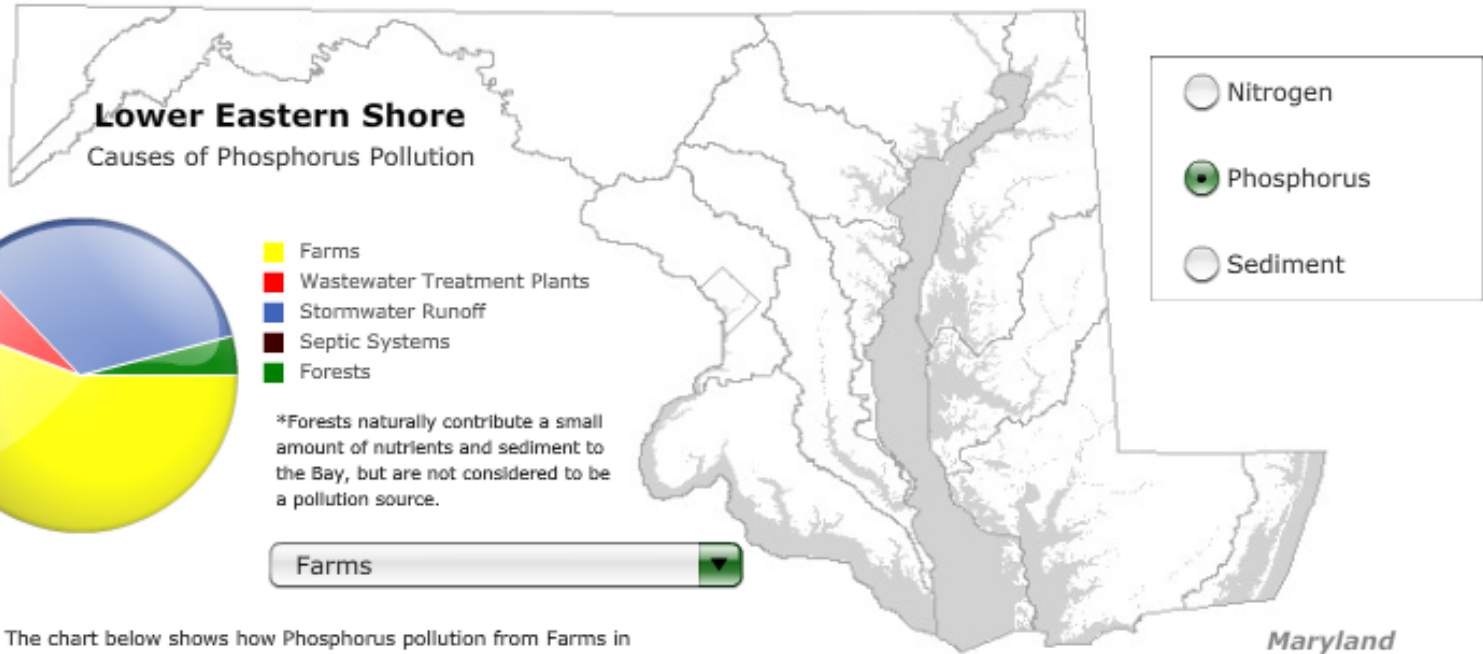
Lower Eastern Shore
Causes of Phosphorus Pollution

Farms
Wastewater Treatment Plants
Stormwater Runoff
Septic Systems
Forests

*Forests naturally contribute a small amount of nutrients and sediment to the Bay, but are not considered to be a pollution source.

Farms

Nitrogen
Phosphorus
Sediment

The chart below shows how Phosphorus pollution from Farms in

Maryland